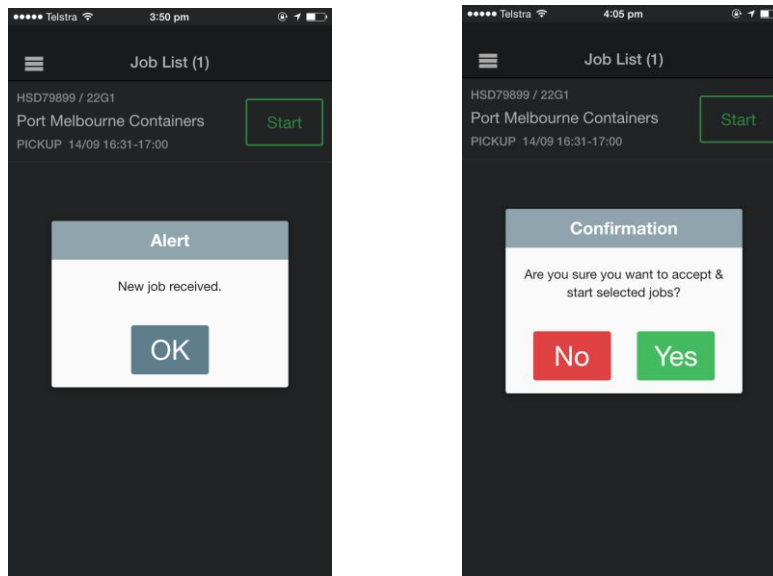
●●●●● Telstra 3:50 pm

Job List (1)

HSD79899 / 22G1
Port Melbourne Containers
PICKUP 14/09 16:31-17:00

Start

Alert

New job received.

OK

●●●●● Telstra 4:05 pm

Job List (1)

HSD79899 / 22G1
Port Melbourne Containers
PICKUP 14/09 16:31-17:00

Start

Confirmation

Are you sure you want to accept & start selected jobs?

No

Yes